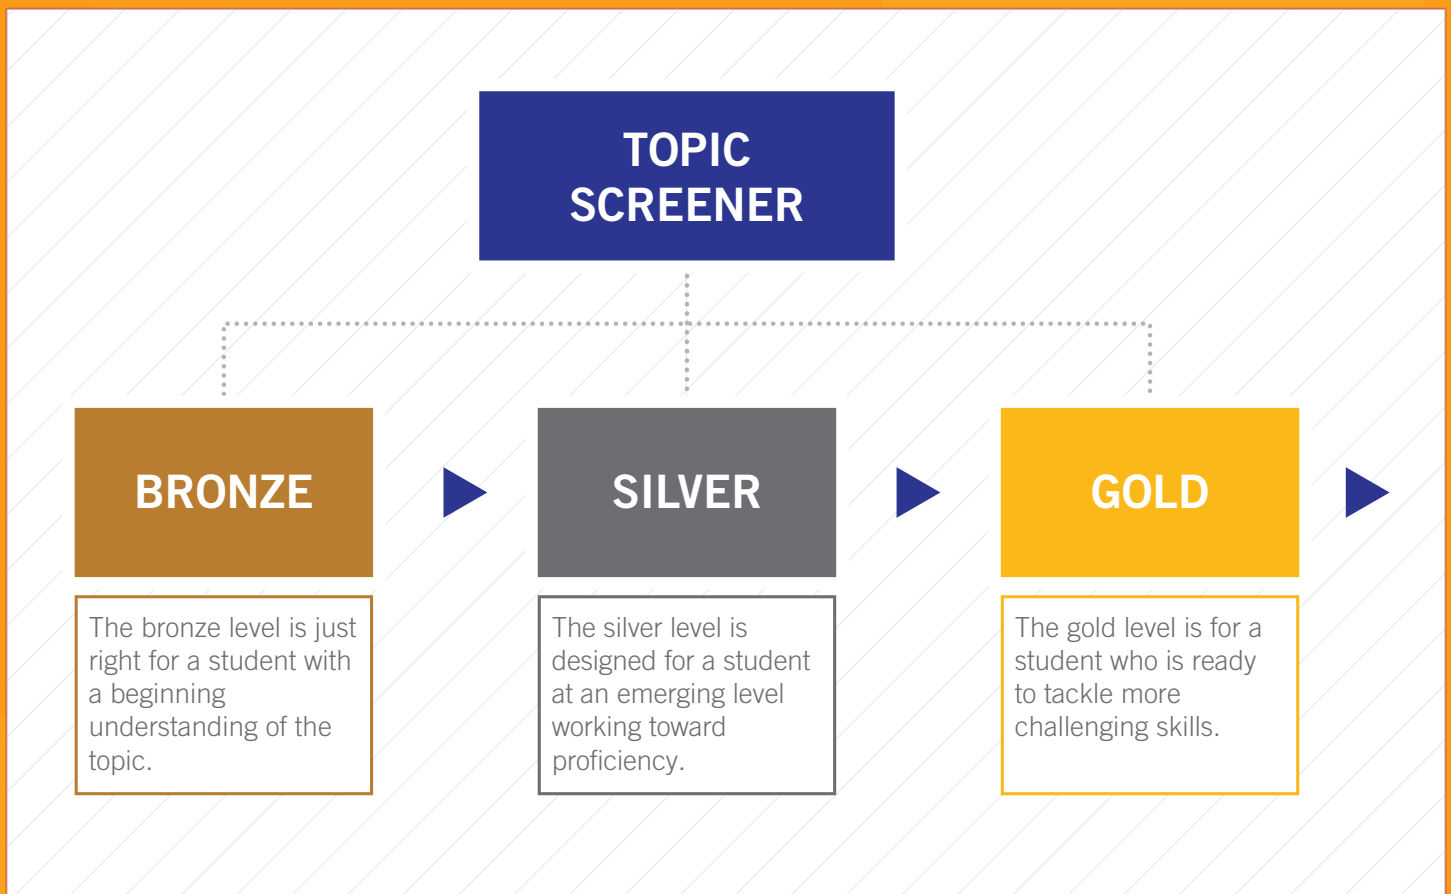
TOPIC SCREENER

BRONZE

The bronze level is just right for a student with a beginning understanding of the topic.

SILVER

The silver level is designed for a student at an emerging level working toward proficiency.

GOLD

The gold level is for a student who is ready to tackle more challenging skills.